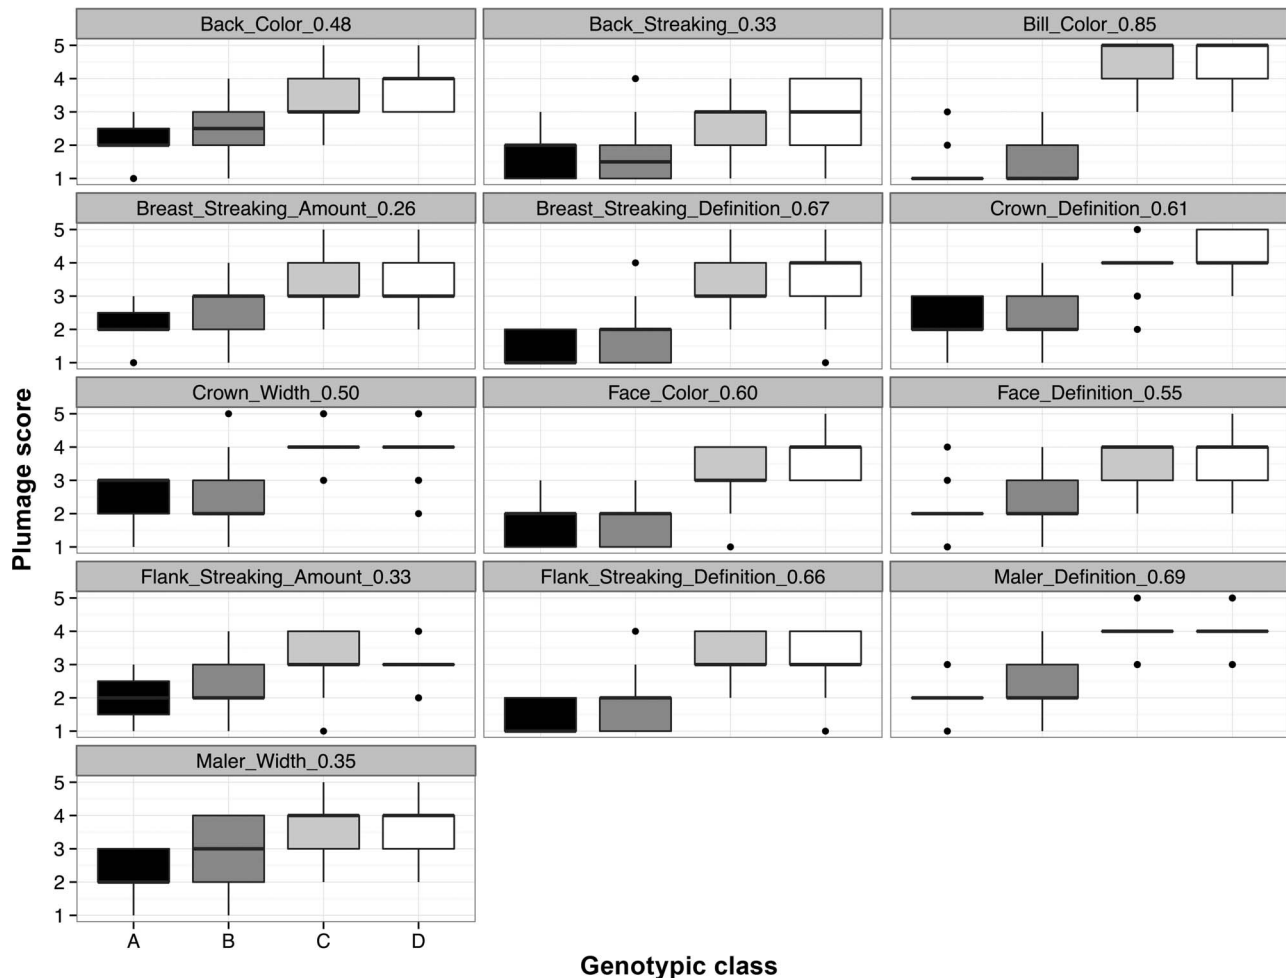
Back_Color_0.48
Back_Streaking_0.33
Bill_Color_0.85
Breast_Streaking_Amount_0.26
Breast_Streaking_Definition_0.67
Crown_Definition_0.61
Crown_Width_0.50
Face_Color_0.60
Face_Definition_0.55
Flank_Streaking_Amount_0.33
Flank_Streaking_Definition_0.66
Maler_Definition_0.69
Maler_Width_0.35

5
4
3
2
1

Plumage score

A B C D

Genotypic class